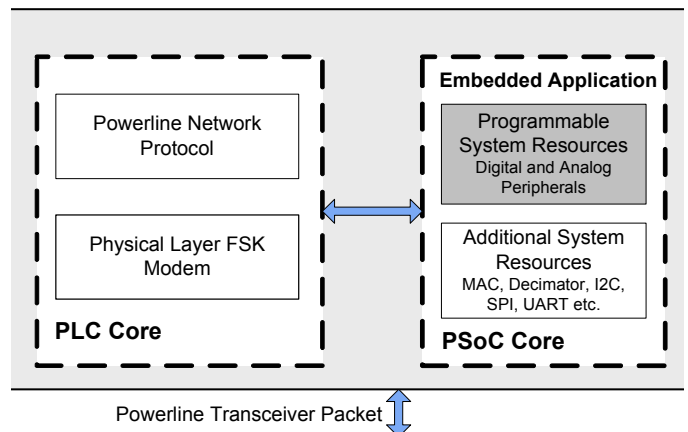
Powerline Network Protocol

Physical Layer FSK Modem

PLC Core

Embedded Application

Programmable System Resources
Digital and Analog Peripherals

Additional System Resources
MAC, Decimator, I2C, SPI, UART etc.

PSoC Core

Powerline Transceiver Packet